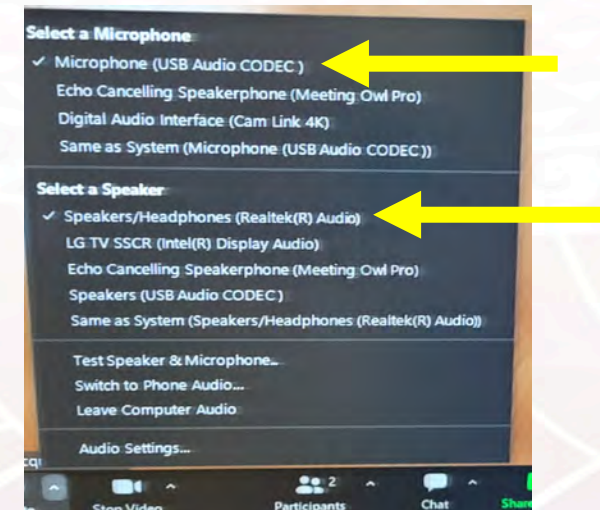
Select a Microphone
✓ Microphone (USB Audio CODEC)
Echo Cancelling Speakerphone (Meeting Owl Pro)
Digital Audio Interface (Cam Link 4K)
Same as System (Microphone (USB Audio CODEC))

Select a Speaker
✓ Speakers/Headphones (Realtek(R) Audio)
LG TV SSCR (Intel(R) Display Audio)
Echo Cancelling Speakerphone (Meeting Owl Pro)
Speakers (USB Audio CODEC)
Same as System (Speakers/Headphones (Realtek(R) Audio))

Test Speaker & Microphone...
Switch to Phone Audio...
Leave Computer Audio

Audio Settings...

Stop Video
2
Participants
Chat
Share